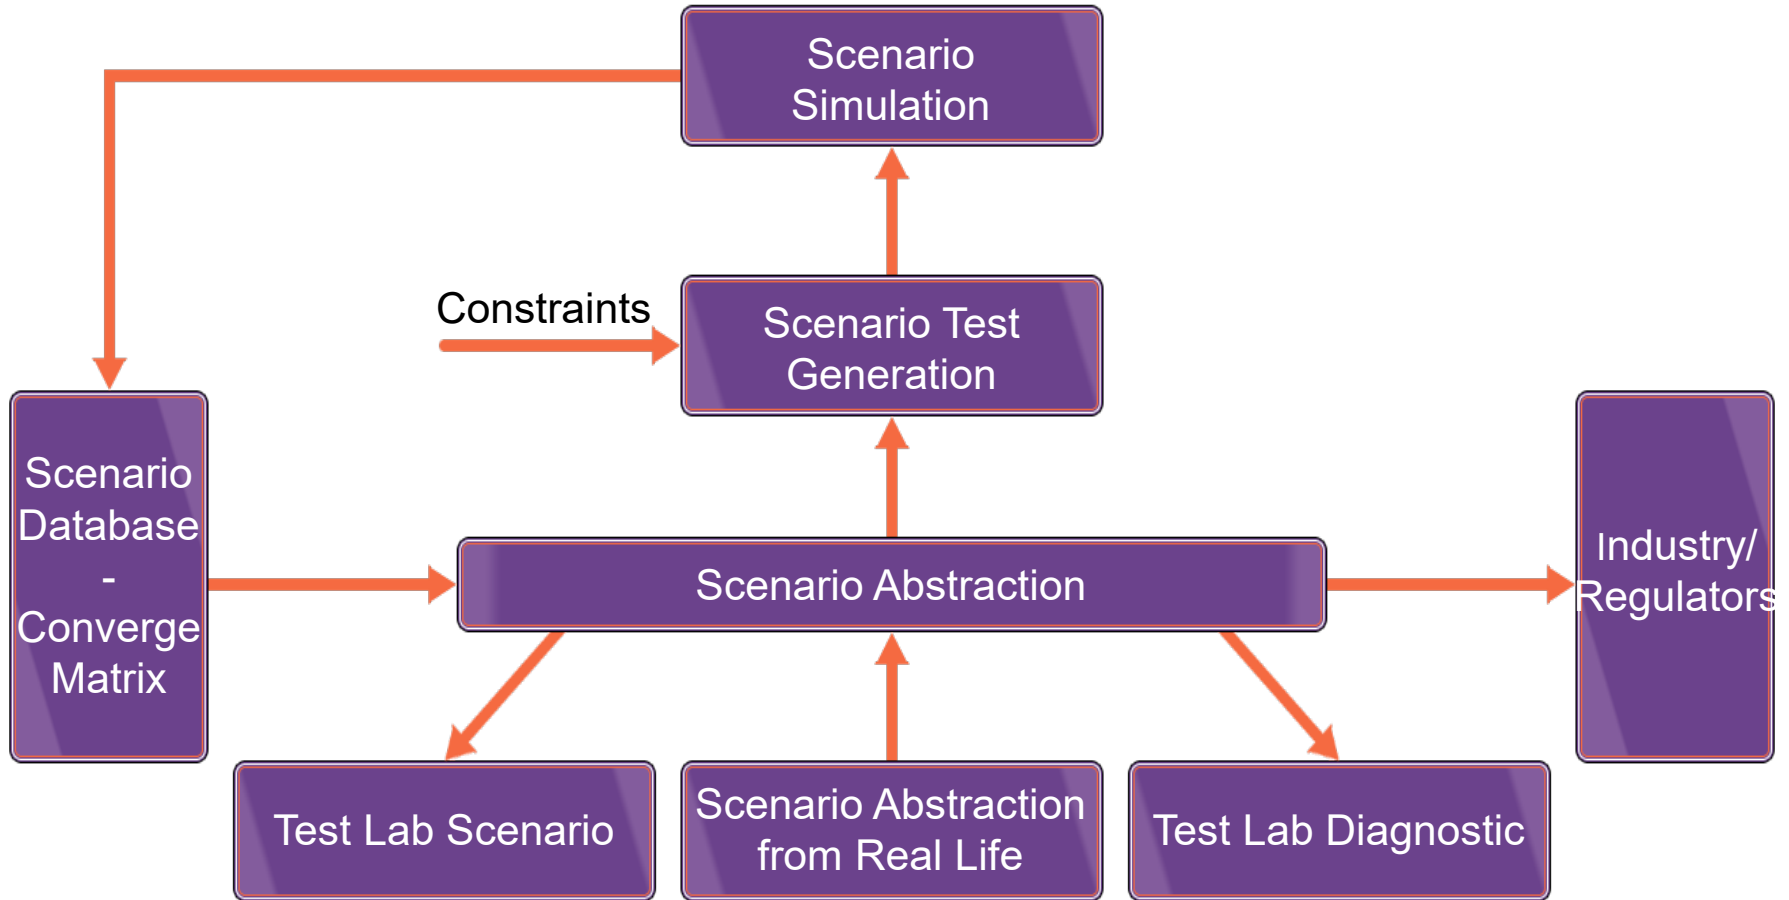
Scenario Simulation

Constraints

Scenario Test Generation

Scenario Database - Converge Matrix

Scenario Abstraction

Industry/ Regulators

Test Lab Scenario

Scenario Abstraction from Real Life

Test Lab Diagnostic